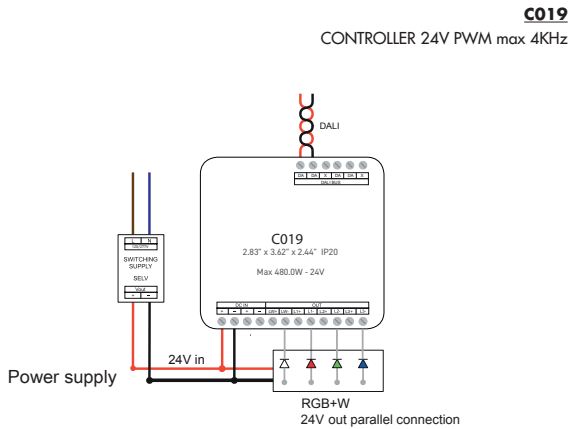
C019

CONTROLLER 24V PWM max 4KHz

DALI

DA DA X DA DA X

DALI BUS

L N

SWITCHING SUPPLY

SELV

Vout

+ −

C019

2.83" x 3.62" x 2.44" IP20

Max 480.0W - 24V

DC IN

+ − + −

OUT

24V in

Power supply

RGB+W

24V out parallel connection